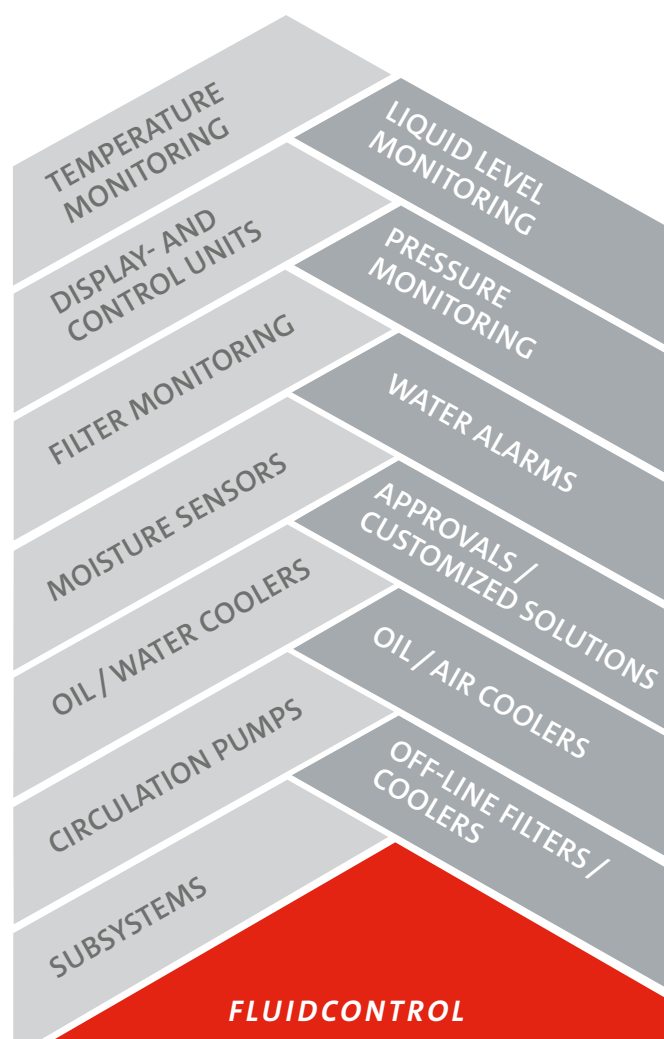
TEMPERATURE MONITORING

LIQUID LEVEL MONITORING

DISPLAY- AND CONTROL UNITS

PRESSURE MONITORING

FILTER MONITORING

WATER ALARMS

MOISTURE SENSORS

APPROVALS / CUSTOMIZED SOLUTIONS

OIL / WATER COOLERS

OIL / AIR COOLERS

CIRCULATION PUMPS

OFF-LINE FILTERS / COOLERS

SUBSYSTEMS

FLUIDCONTROL